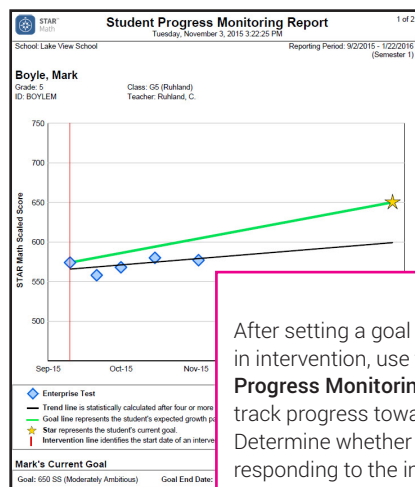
STAR Math

Student Progress Monitoring Report
Tuesday, November 3, 2015 3:22:25 PM

1 of 2

School: Lake View School

Reporting Period: 9/2/2015 - 1/22/2016 (Semester 1)

Boyle, Mark
Grade: 5
ID: BOYLEM

Class: G5 (Ruhland)
Teacher: Ruhland, C.

750
700
650
600
550
500

STAR Math Scaled Score

Sep-15
Oct-15
Nov-15

Enterprise Test

Trend line is statistically calculated after four or more

Goal line represents the student's expected growth pa

Star represents the student's current goal.

Intervention line identifies the start date of an interve

Mark's Current Goal

Goal: 650 SS (Moderately Ambitious)

Goal End Date:

After setting a goal in intervention, use **Progress Monitorin** track progress towa Determine whether responding to the in